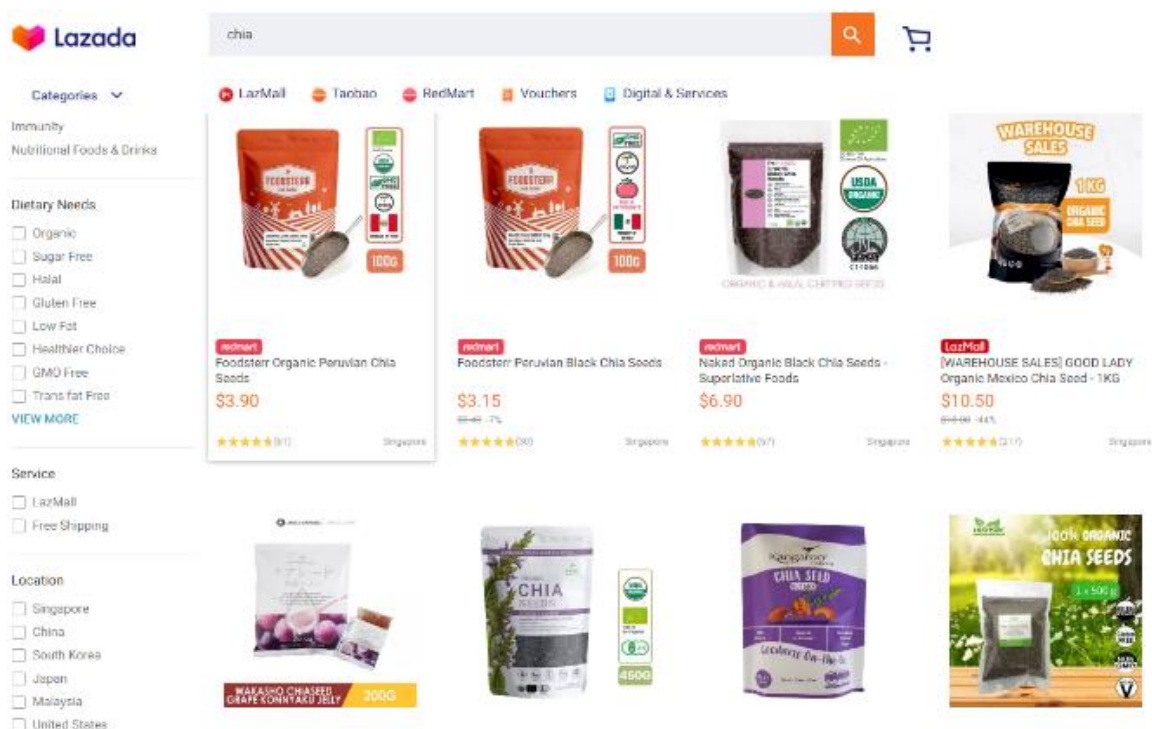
Lazada

chia

Categories

LazMall Taobao RedMart Vouchers Digital & Services

Immunity
Nutritional Foods & Drinks

Dietary Needs
Organic
Sugar Free
Halal
Gluten Free
Low Fat
Healthier Choice
GMO Free
Trans fat Free
VIEW MORE

Service
LazMall
Free Shipping

Location
Singapore
China
South Korea
Japan
Malaysia
United States

FOODSTERR
100G

redmart
Foodsterr Organic Peruvian Chia Seeds
$3.90
(61) Singapore

FOODSTERR
100G

redmart
Foodsterr Peruvian Black Chia Seeds
$3.15
$3.40 -7%
(30) Singapore

USDA ORGANIC
ORGANIC & HALAL CERTIFIED SEEDS

redmart
Naked Organic Black Chia Seeds - Superlative Foods
$6.90
(57) Singapore

WAREHOUSE SALES
1KG
ORGANIC CHIA SEED

LazMall
[WAREHOUSE SALES] GOOD LADY Organic Mexico Chia Seed - 1KG
$10.50
$18.80 -44%
(217) Singapore

WAKASHO CHIASEED GRAPE KONNYAKU JELLY 200G

CHIA SEEDS
450G

CHIA SEED

100% ORGANIC CHIA SEEDS
1 x 500 g